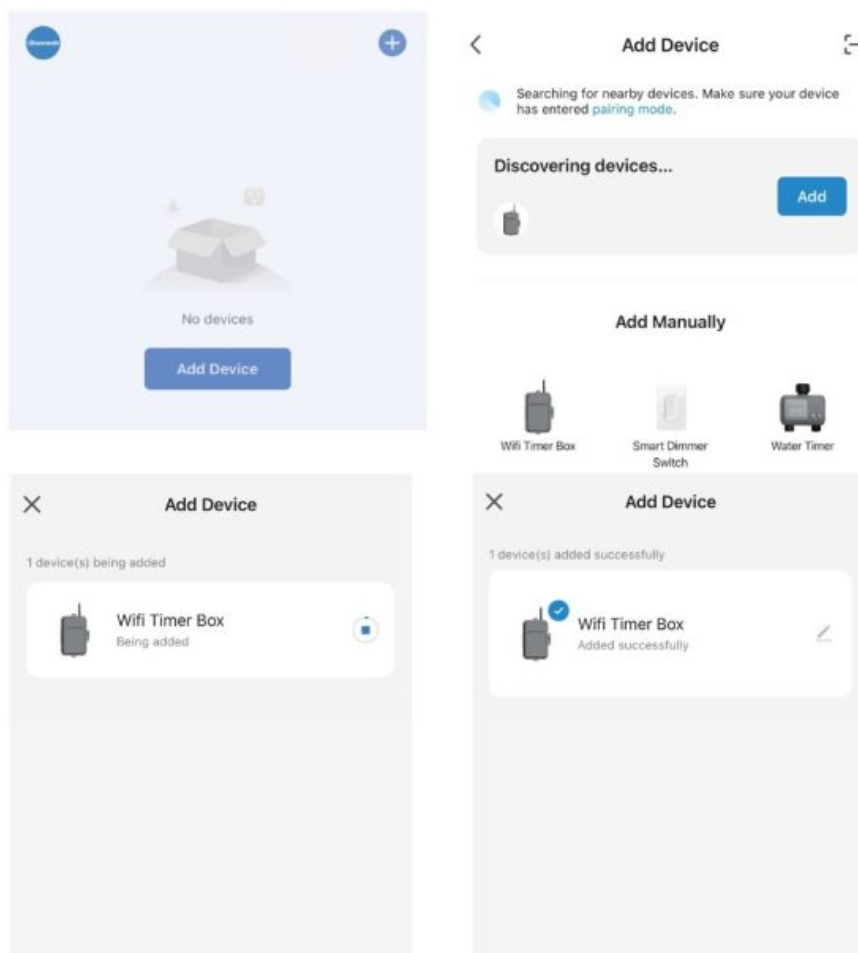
No devices

Add Device

Add Device

Searching for nearby devices. Make sure your device has entered pairing mode.

Discovering devices...

Add

Add Manually

Wifi Timer Box

Smart Dimmer Switch

Water Timer

Add Device

1 device(s) being added

Wifi Timer Box

Being added

Add Device

1 device(s) added successfully

Wifi Timer Box

Added successfully